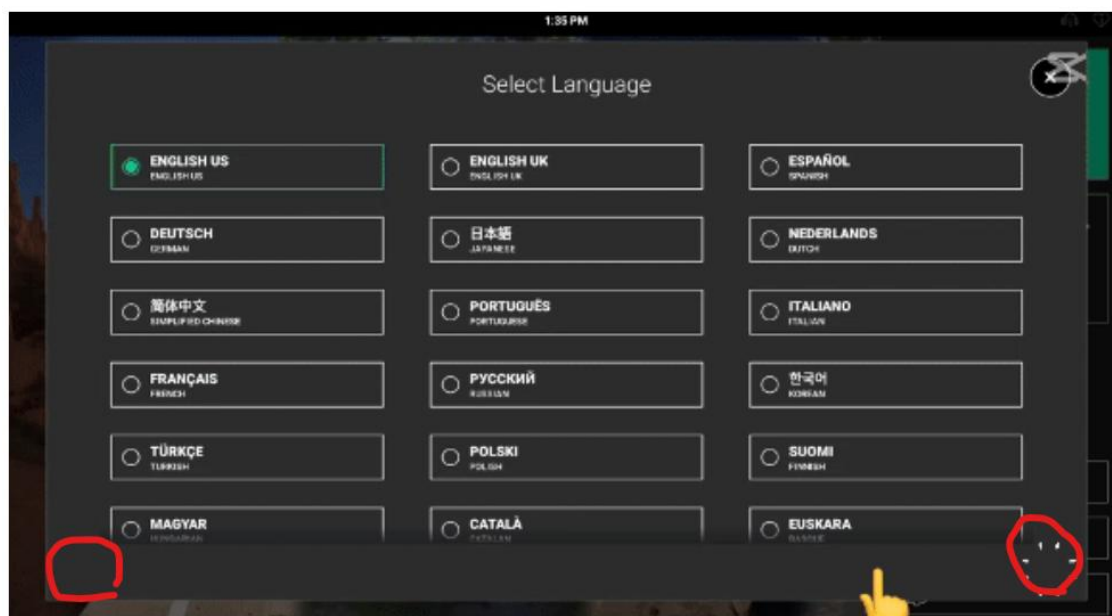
1:35 PM

Select Language

ENGLISH US
ENGLISH US

ENGLISH UK
ENGLISH UK

ESPAÑOL
SPANISH

DEUTSCH
GERMAN

日本語
JAPANESE

NEDERLANDS
DUTCH

简体中文
SIMPLIFIED CHINESE

PORTUGUÊS
PORTUGUESE

ITALIANO
ITALIAN

FRANÇAIS
FRENCH

РУССКИЙ
RUSSIAN

한국어
KOREAN

TÜRKÇE
TURKISH

POLSKI
POLISH

SUOMI
FINNISH

MAGYAR
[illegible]

CATALÀ
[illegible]

EUSKARA
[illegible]